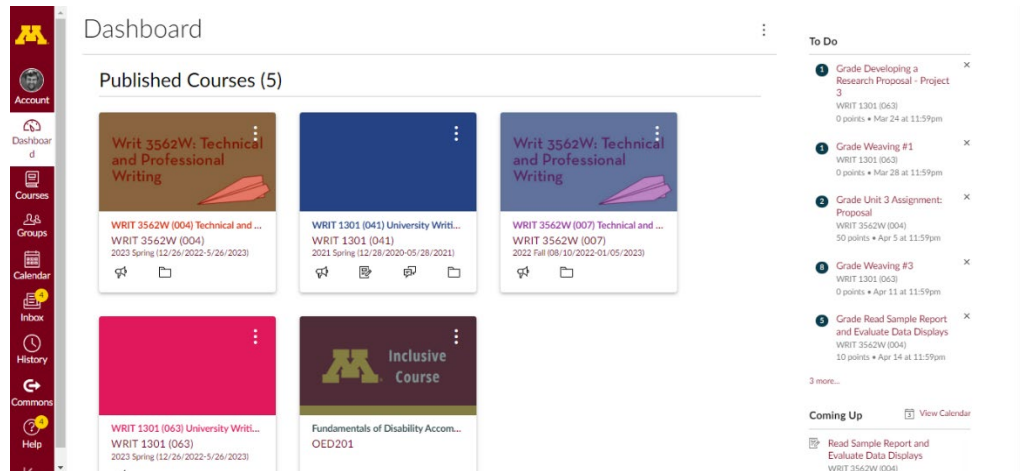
Account

Dashboard

Courses

Groups

Calendar

4
Inbox

History

Commons

4
Help

Dashboard

Published Courses (5)

Writ 3562W: Technical and Professional Writing

WRIT 3562W (004) Technical and ...
WRIT 3562W (004)
2023 Spring (12/26/2022-5/26/2023)

WRIT 1301 (041) University Writi...
WRIT 1301 (041)
2021 Spring (12/28/2020-05/28/2021)

Writ 3562W: Technical and Professional Writing

WRIT 3562W (007) Technical and ...
WRIT 3562W (007)
2022 Fall (08/10/2022-01/05/2023)

WRIT 1301 (063) University Writi...
WRIT 1301 (063)
2023 Spring (12/26/2022-5/26/2023)

Inclusive Course

Fundamentals of Disability Accom...
OED201

To Do

1 Grade Developing a Research Proposal - Project 3
WRIT 1301 (063)
0 points • Mar 24 at 11:59pm

1 Grade Weaving #1
WRIT 1301 (063)
0 points • Mar 28 at 11:59pm

2 Grade Unit 3 Assignment: Proposal
WRIT 3562W (004)
50 points • Apr 5 at 11:59pm

8 Grade Weaving #3
WRIT 1301 (063)
0 points • Apr 11 at 11:59pm

5 Grade Read Sample Report and Evaluate Data Displays
WRIT 3562W (004)
10 points • Apr 14 at 11:59pm

3 more...

Coming Up
View Calendar

Read Sample Report and Evaluate Data Displays
WRIT 3562W (004)